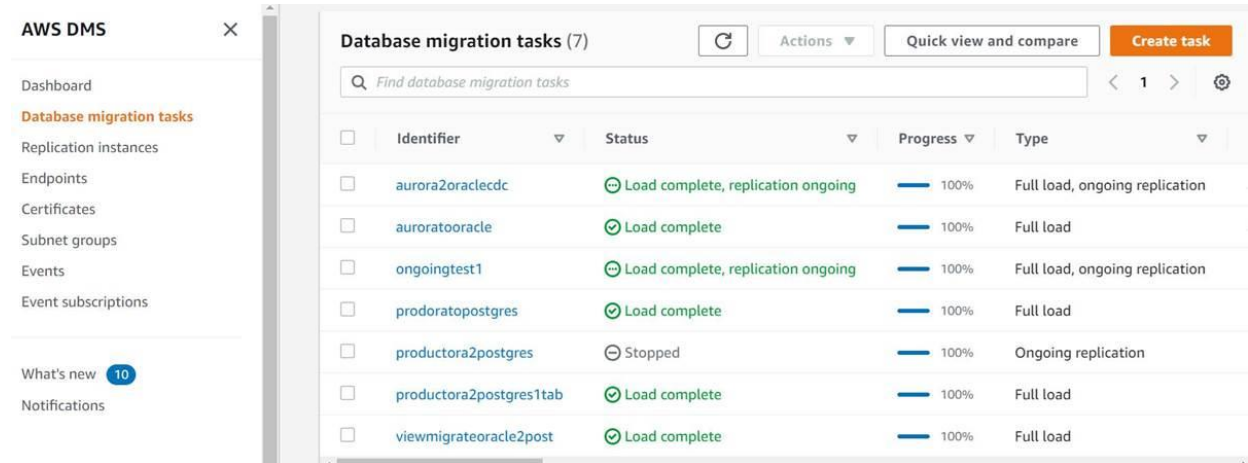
AWS DMS

Dashboard
Database migration tasks
Replication instances
Endpoints
Certificates
Subnet groups
Events
Event subscriptions

What's new 10
Notifications

Database migration tasks (7)

Actions

Quick view and compare

Create task

Find database migration tasks

1

| Identifier | Status | Progress | Type |
|---|---|---|---|
| aurora2oraclecdc | Load complete, replication ongoing | 100% | Full load, ongoing replication |
| auroratooracle | Load complete | 100% | Full load |
| ongoingtest1 | Load complete, replication ongoing | 100% | Full load, ongoing replication |
| prodoratopostgres | Load complete | 100% | Full load |
| productora2postgres | Stopped | 100% | Ongoing replication |
| productora2postgres1tab | Load complete | 100% | Full load |
| viewmigrateoracle2post | Load complete | 100% | Full load |